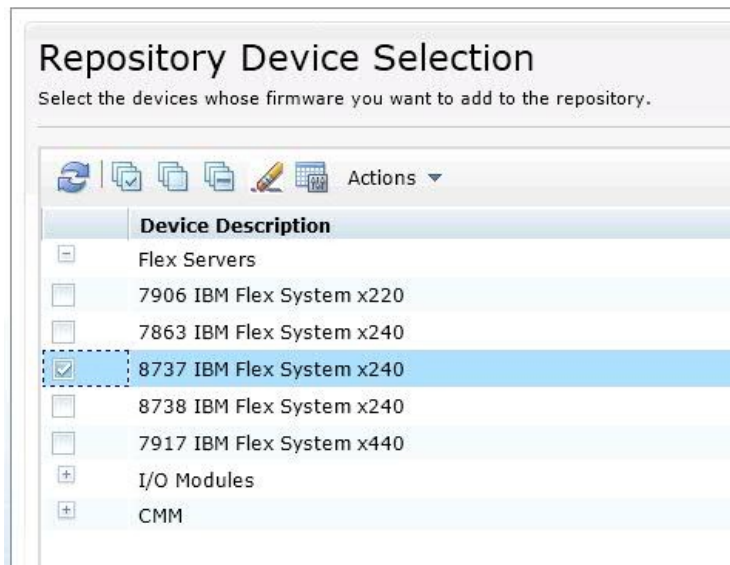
Repository Device Selection

Select the devices whose firmware you want to add to the repository.

Actions ▼

| | Device Description |
|---|---|
| | Flex Servers |
| | 7906 IBM Flex System x220 |
| | 7863 IBM Flex System x240 |
| | 8737 IBM Flex System x240 |
| | 8738 IBM Flex System x240 |
| | 7917 IBM Flex System x440 |
| | I/O Modules |
| | CMM |